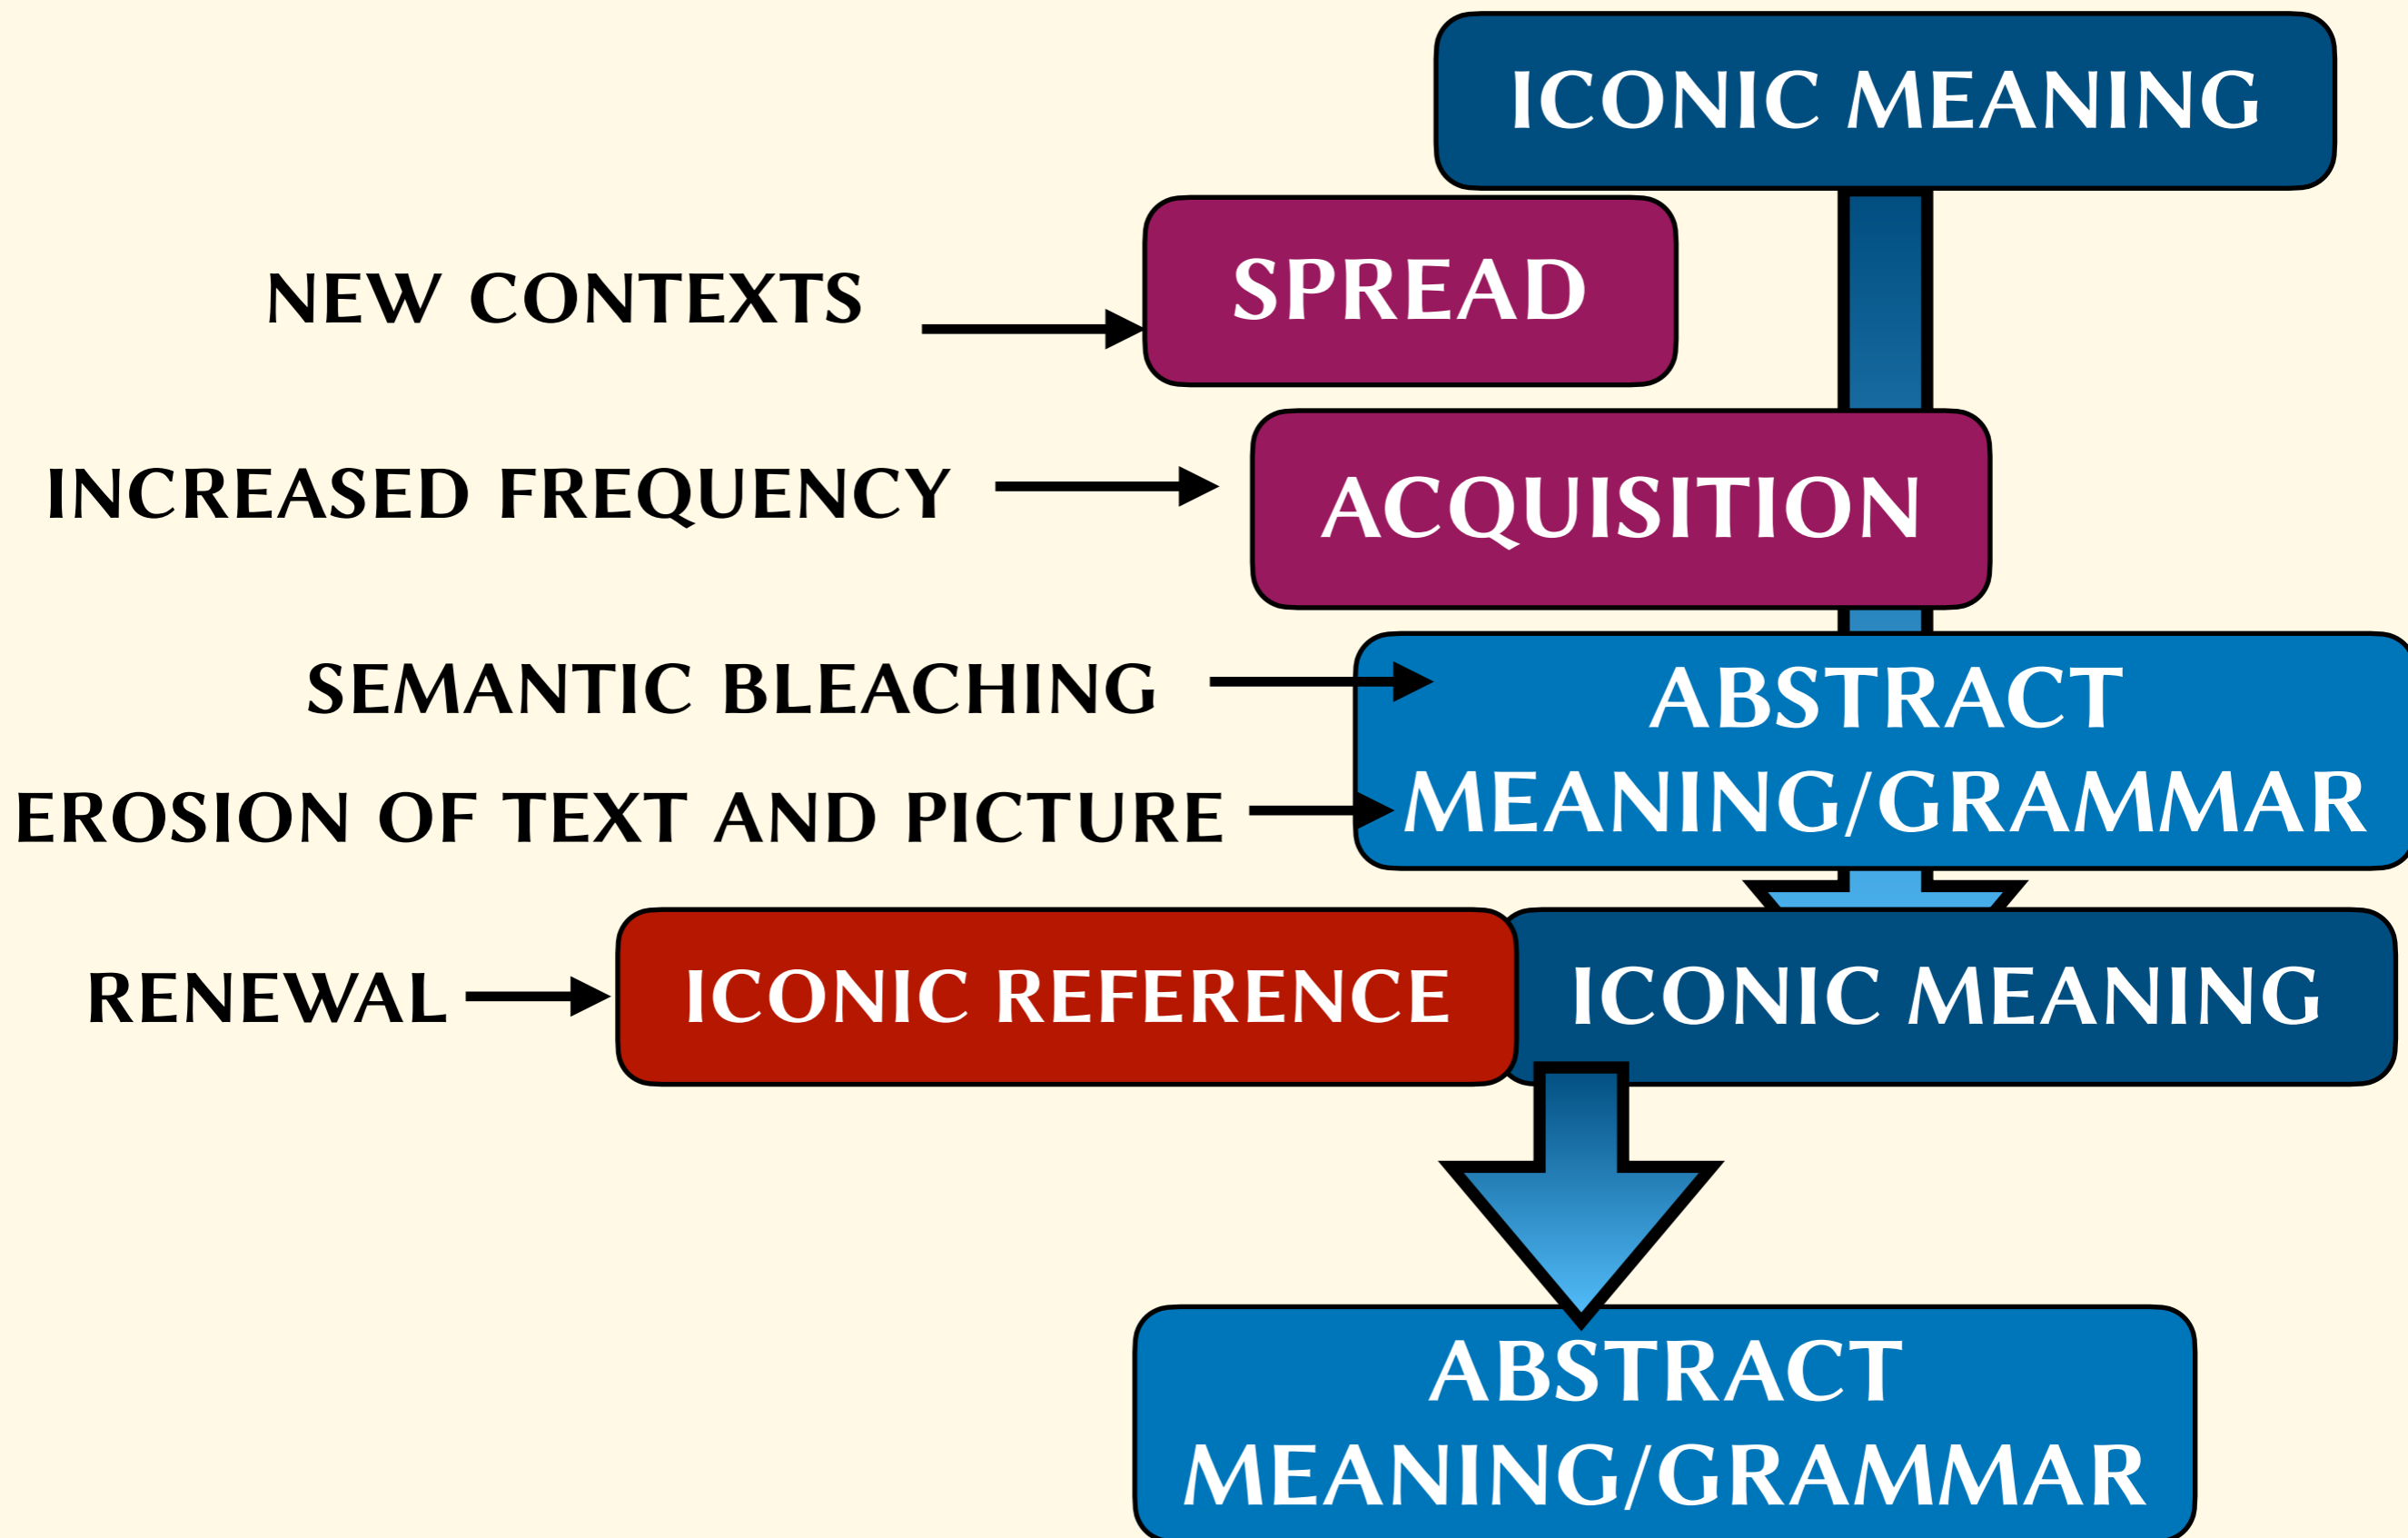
ICONIC MEANING

NEW CONTEXTS

SPREAD

INCREASED FREQUENCY

ACQUISITION

SEMANTIC BLEACHING

EROSION OF TEXT AND PICTURE

ABSTRACT MEANING/GRAMMAR

RENEWAL

ICONIC REFERENCE

ICONIC MEANING

ABSTRACT MEANING/GRAMMAR